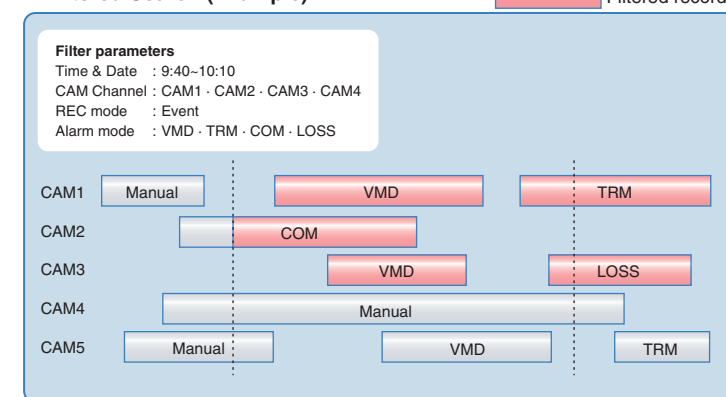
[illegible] Search (Example)

Filtered record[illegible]

Filter parameters
Time & Date : 9:40~10:10
CAM Channel : CAM1 · CAM2 · CAM3 · CAM4
REC mode : Event
Alarm mode : VMD · TRM · COM · LOSS

CAM1 Manual VMD TRM
CAM2 COM
CAM3 VMD LOSS
CAM4 Manual
CAM5 Manual VMD TRM